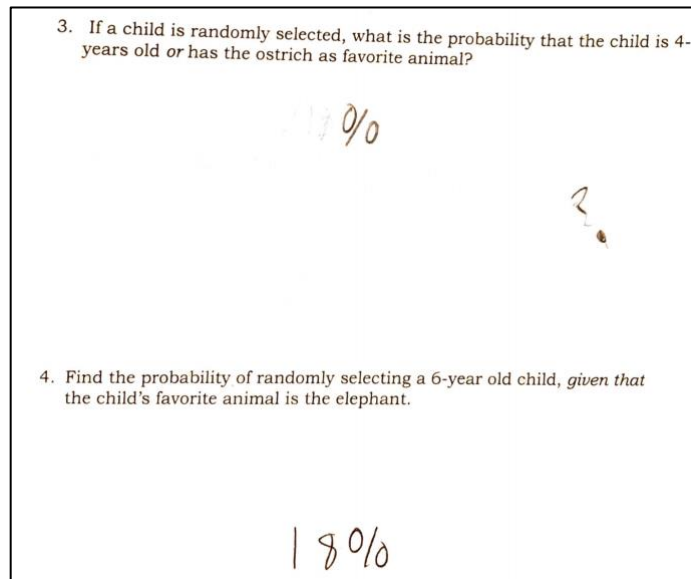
3. If a child is randomly selected, what is the probability that the child is 4-years old *or* has the ostrich as favorite animal?

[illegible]%

?

4. Find the probability of randomly selecting a 6-year old child, *given that* the child's favorite animal is the elephant.

18%